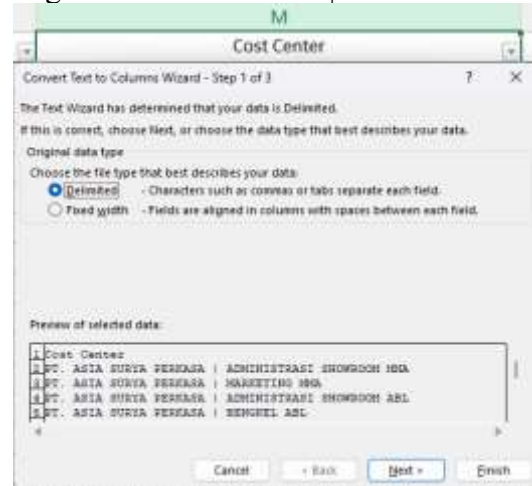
M

Cost Center

Convert Text to Columns Wizard - Step 1 of 3 ? ×

The Text Wizard has determined that your data is Delimited.

If this is correct, choose Next, or choose the data type that best describes your data.

Original data type

Choose the file type that best describes your data:

Delimited - Characters such as commas or tabs separate each field.

Fixed width - Fields are aligned in columns with spaces between each field.

Preview of selected data:

1 Cost Center
2 PT. ASIA SURYA PERKASA | ADMINISTRASI SHOWROOM HMA
3 PT. ASIA SURYA PERKASA | MARKETING HMA
4 PT. ASIA SURYA PERKASA | ADMINISTRASI SHOWROOM ABL
5 PT. ASIA SURYA PERKASA | BENGKEL ABL

Cancel < Back Next > Finish